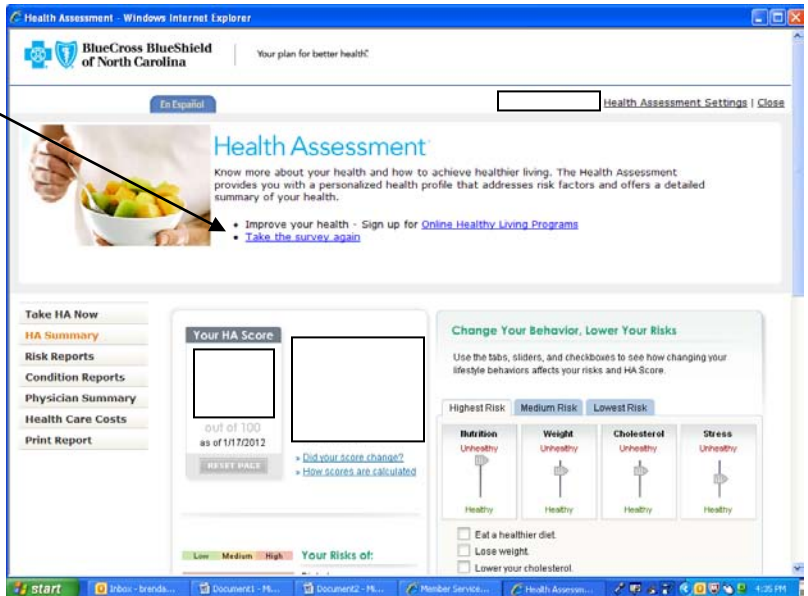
Health Assessment - Windows Internet Explorer

BlueCross BlueShield of North Carolina

Your plan for better health.

En Español

Health Assessment Settings | Close

Health Assessment

Know more about your health and how to achieve healthier living. The Health Assessment provides you with a personalized health profile that addresses risk factors and offers a detailed summary of your health.

• Improve your health - Sign up for Online Healthy Living Programs
• Take the survey again

Take HA Now
HA Summary
Risk Reports
Condition Reports
Physician Summary
Health Care Costs
Print Report

Your HA Score

out of 100
as of 1/17/2012

RESET PAGE

» Did your score change?
» How scores are calculated

Change Your Behavior, Lower Your Risks

Use the tabs, sliders, and checkboxes to see how changing your lifestyle behaviors affects your risks and HA Score.

Highest Risk | Medium Risk | Lowest Risk

| Nutrition | Weight | Cholesterol | Stress |
|---|---|---|---|
| Unhealthy | Unhealthy | Unhealthy | Unhealthy |
| Healthy | Healthy | Healthy | Healthy |

Eat a healthier diet.
Lose weight.
Lower your cholesterol.

Low Medium High

Your Risks of:

start | Inbox - brenda... | Document1 - Mi... | Document2 - Mi... | Member Service... | Health Assessm... | 4:35 PM